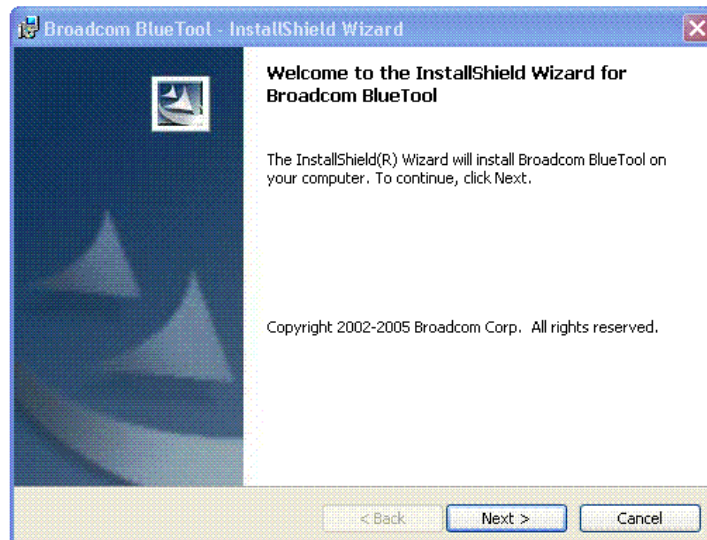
Broadcom BlueTool - InstallShield Wizard

Welcome to the InstallShield Wizard for Broadcom BlueTool

The InstallShield(R) Wizard will install Broadcom BlueTool on your computer. To continue, click Next.

Copyright 2002-2005 Broadcom Corp. All rights reserved.

< Back
Next >
Cancel